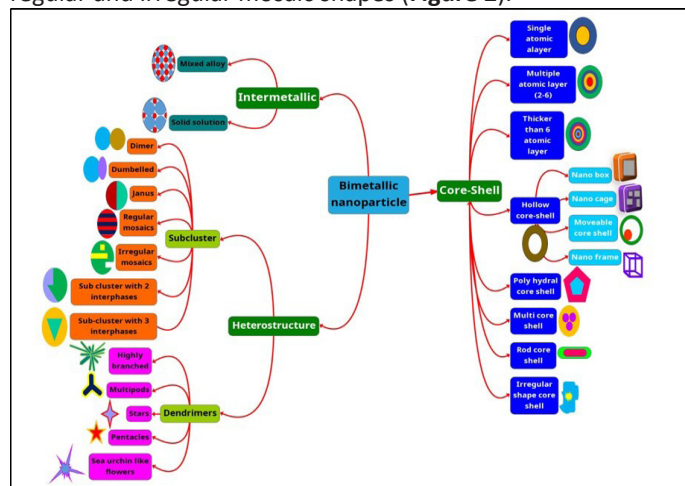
regular and irregular mosaic shapes (Figure 2).

Mixed alloy
Intermetallic
Solid solution
Dimer
Dumbelled
Janus
Regular mosaics
Subcluster
Irregular mosaics
Sub cluster with 2 interphases
Sub-cluster with 3 interphases
Heterostructure
Highly branched
Multipods
Stars
Dendrimers
Pentacles
Sea urchin like flowers
Bimetallic nanoparticle
Core-Shell
Single atomic alayer
Multiple atomic layer (2-6)
Thicker than 6 atomic layer
Nano box
Nano cage
Hollow core-shell
Moveable core shell
Nano frame
Poly hydral core shell
Multi core shell
Rod core shell
Irregular shape core shell